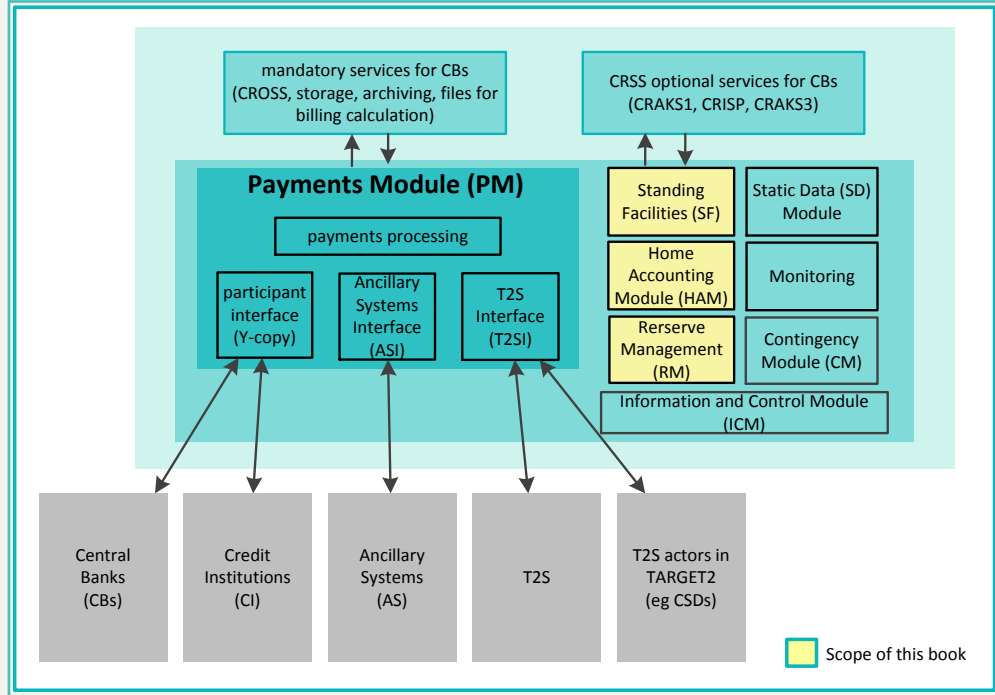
mandatory services for CBs (CROSS, storage, archiving, files for billing calculation)

CRSS optional services for CBs (CRAKS1, CRISP, CRAKS3)

Payments Module (PM)

payments processing

participant interface (Y-copy)

Ancillary Systems Interface (ASI)

T2S Interface (T2SI)

Standing Facilities (SF)

Static Data (SD) Module

Home Accounting Module (HAM)

Monitoring

Rerserve Management (RM)

Contingency Module (CM)

Information and Control Module (ICM)

Central Banks (CBs)

Credit Institutions (CI)

Ancillary Systems (AS)

T2S

T2S actors in TARGET2 (eg CSDs)

Scope of this book